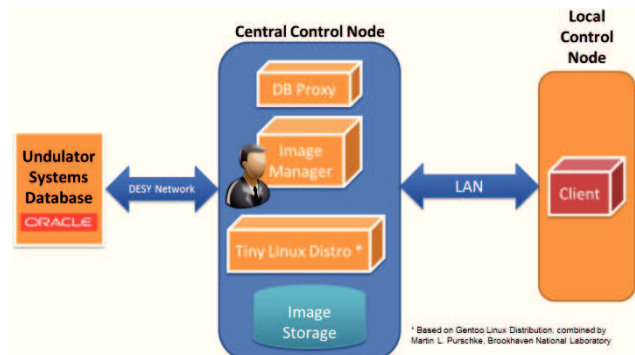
Central Control Node

Local Control Node

DB Proxy

Image Manager

Undulator Systems Database

ORACLE

DESY Network

LAN

Client

Tiny Linux Distro *

Image Storage

* Based on Gentoo Linux Distribution, combined by Martin L. Purschke, Brookhaven National Laboratory